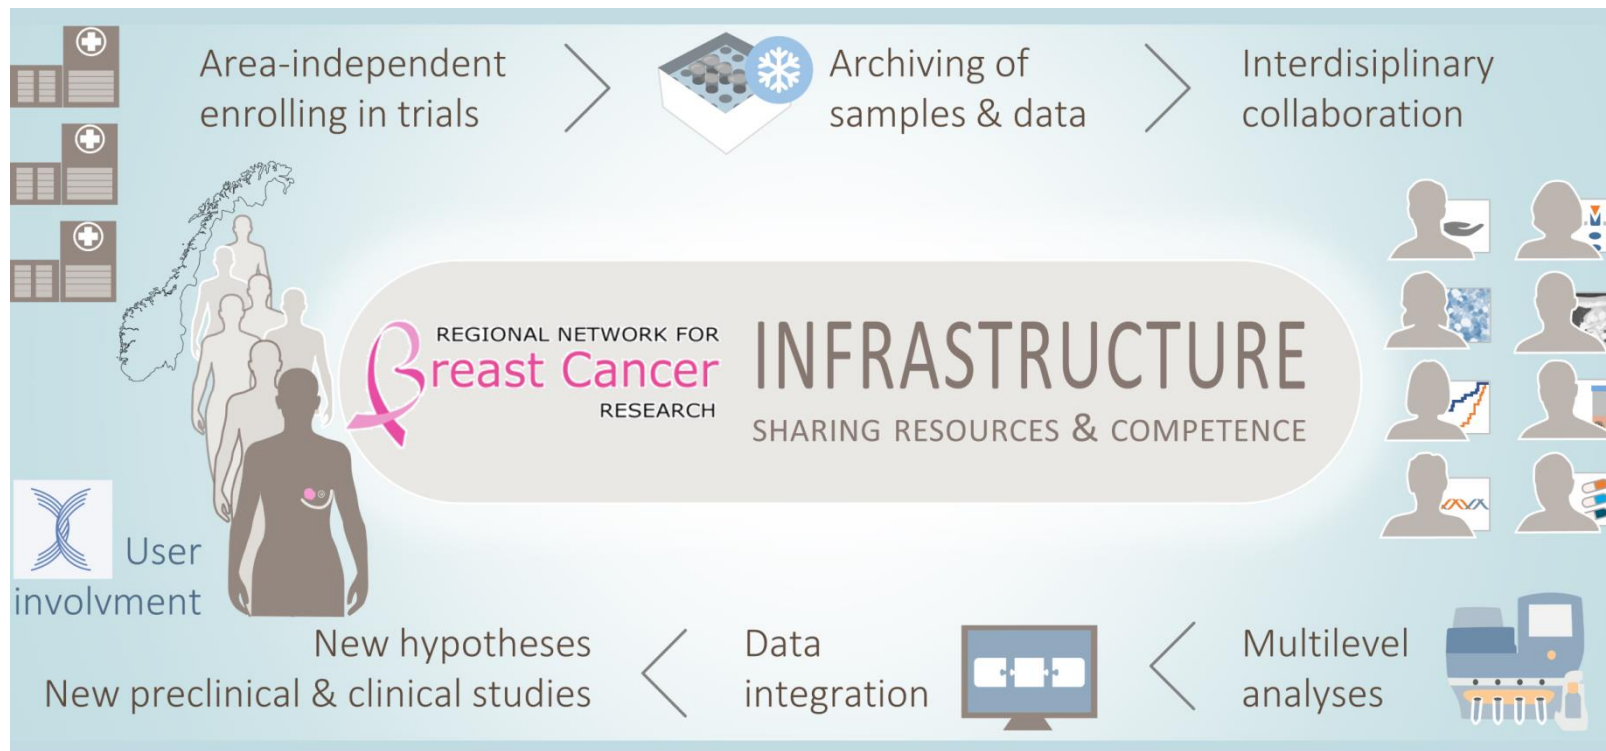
Area-independent enrolling in trials

Archiving of samples & data

Interdisiplinary collaboration

REGIONAL NETWORK FOR
Breast Cancer
RESEARCH

INFRASTRUCTURE
SHARING RESOURCES & COMPETENCE

User involvment

New hypotheses
New preclinical & clinical studies

Data integration

Multilevel analyses